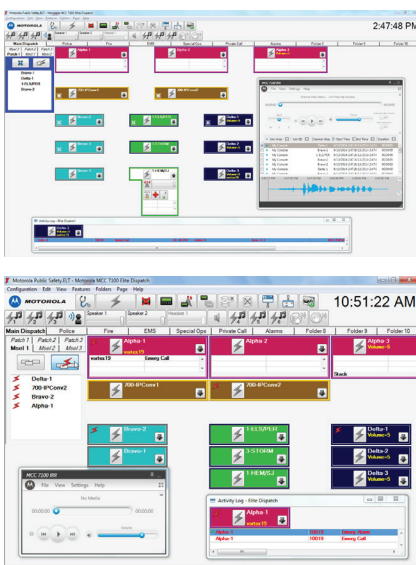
Motorola Public Safety ELT - Motorola MCC 7100 Elite Dispatch

2:47:48 PM

Main Dispatch | Police | Fire | EMS | Special Ops | Private Call | Alarms | Folder 8 | Folder 9 | Folder 10

Patch 1 | Patch 2 | Patch 3
Msel 1 | Msel 2 | Msel 3

Bravo-1
Delta-1
1-ELS/PER
Bravo-2

Alpha 1

Alpha-2

700-IPConv1

Bravo-2

MCC 7100 IRR

Activity Log - Elite Dispatch

Motorola Public Safety ELT - Motorola MCC 7100 Elite Dispatch

Configuration Edit View Features Folders Page Help

MOTOROLA

Speaker 1 | Speaker 2 | Headset 1

10:51:22 AM

Main Dispatch | Police | Fire | EMS | Special Ops | Private Call | Alarms | Folder 8 | Folder 9 | Folder 10

Patch 1 | Patch 2 | Patch 3
Msel 1 | Msel 2 | Msel 3

Delta-1
700-IPConv2
Bravo-2
Alpha-1

Alpha-1
vortex19
vortex19 | Emerg Call

Alpha-2

Alpha-3
Volume=5
Stack

700-IPConv1

700-IPConv2

Bravo-2

Bravo-1

1-ELS/PER

3-STORM

1-HEM/SJ

Delta-1
Volume=5

Delta-2
Volume=5

Delta-3
Volume=5

Alpha-1
vortex19

MCC 7100 IRR

File View Settings Help

No Media

00:00:00 | 00:00:00

Volume

Activity Log - Elite Dispatch

Alpha-1 | 10019 | Emerg Alarm
Alpha-1 | 10019 | Emerg Call